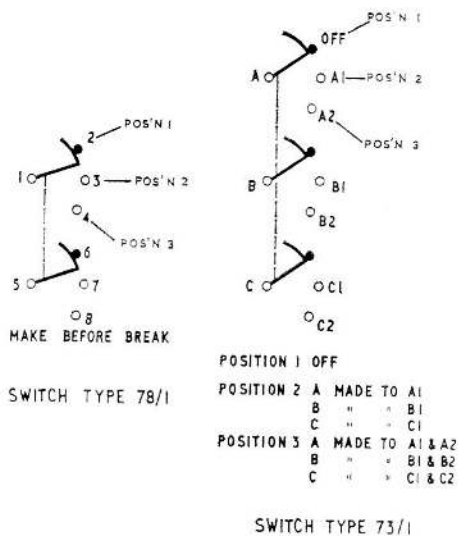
POS'N 1
OFF
A
A1 — POS'N 2
A2
POS'N 3
2 — POS'N 1
1
3 — POS'N 2
4
POS'N 3
B
B1
B2
6
5
7
C
C1
C2
8
MAKE BEFORE BREAK

SWITCH TYPE 78/1

POSITION 1 OFF
POSITION 2 A MADE TO A1
B " " B1
C " " C1
POSITION 3 A MADE TO A1 & A2
B " " B1 & B2
C " " C1 & C2

SWITCH TYPE 73/1